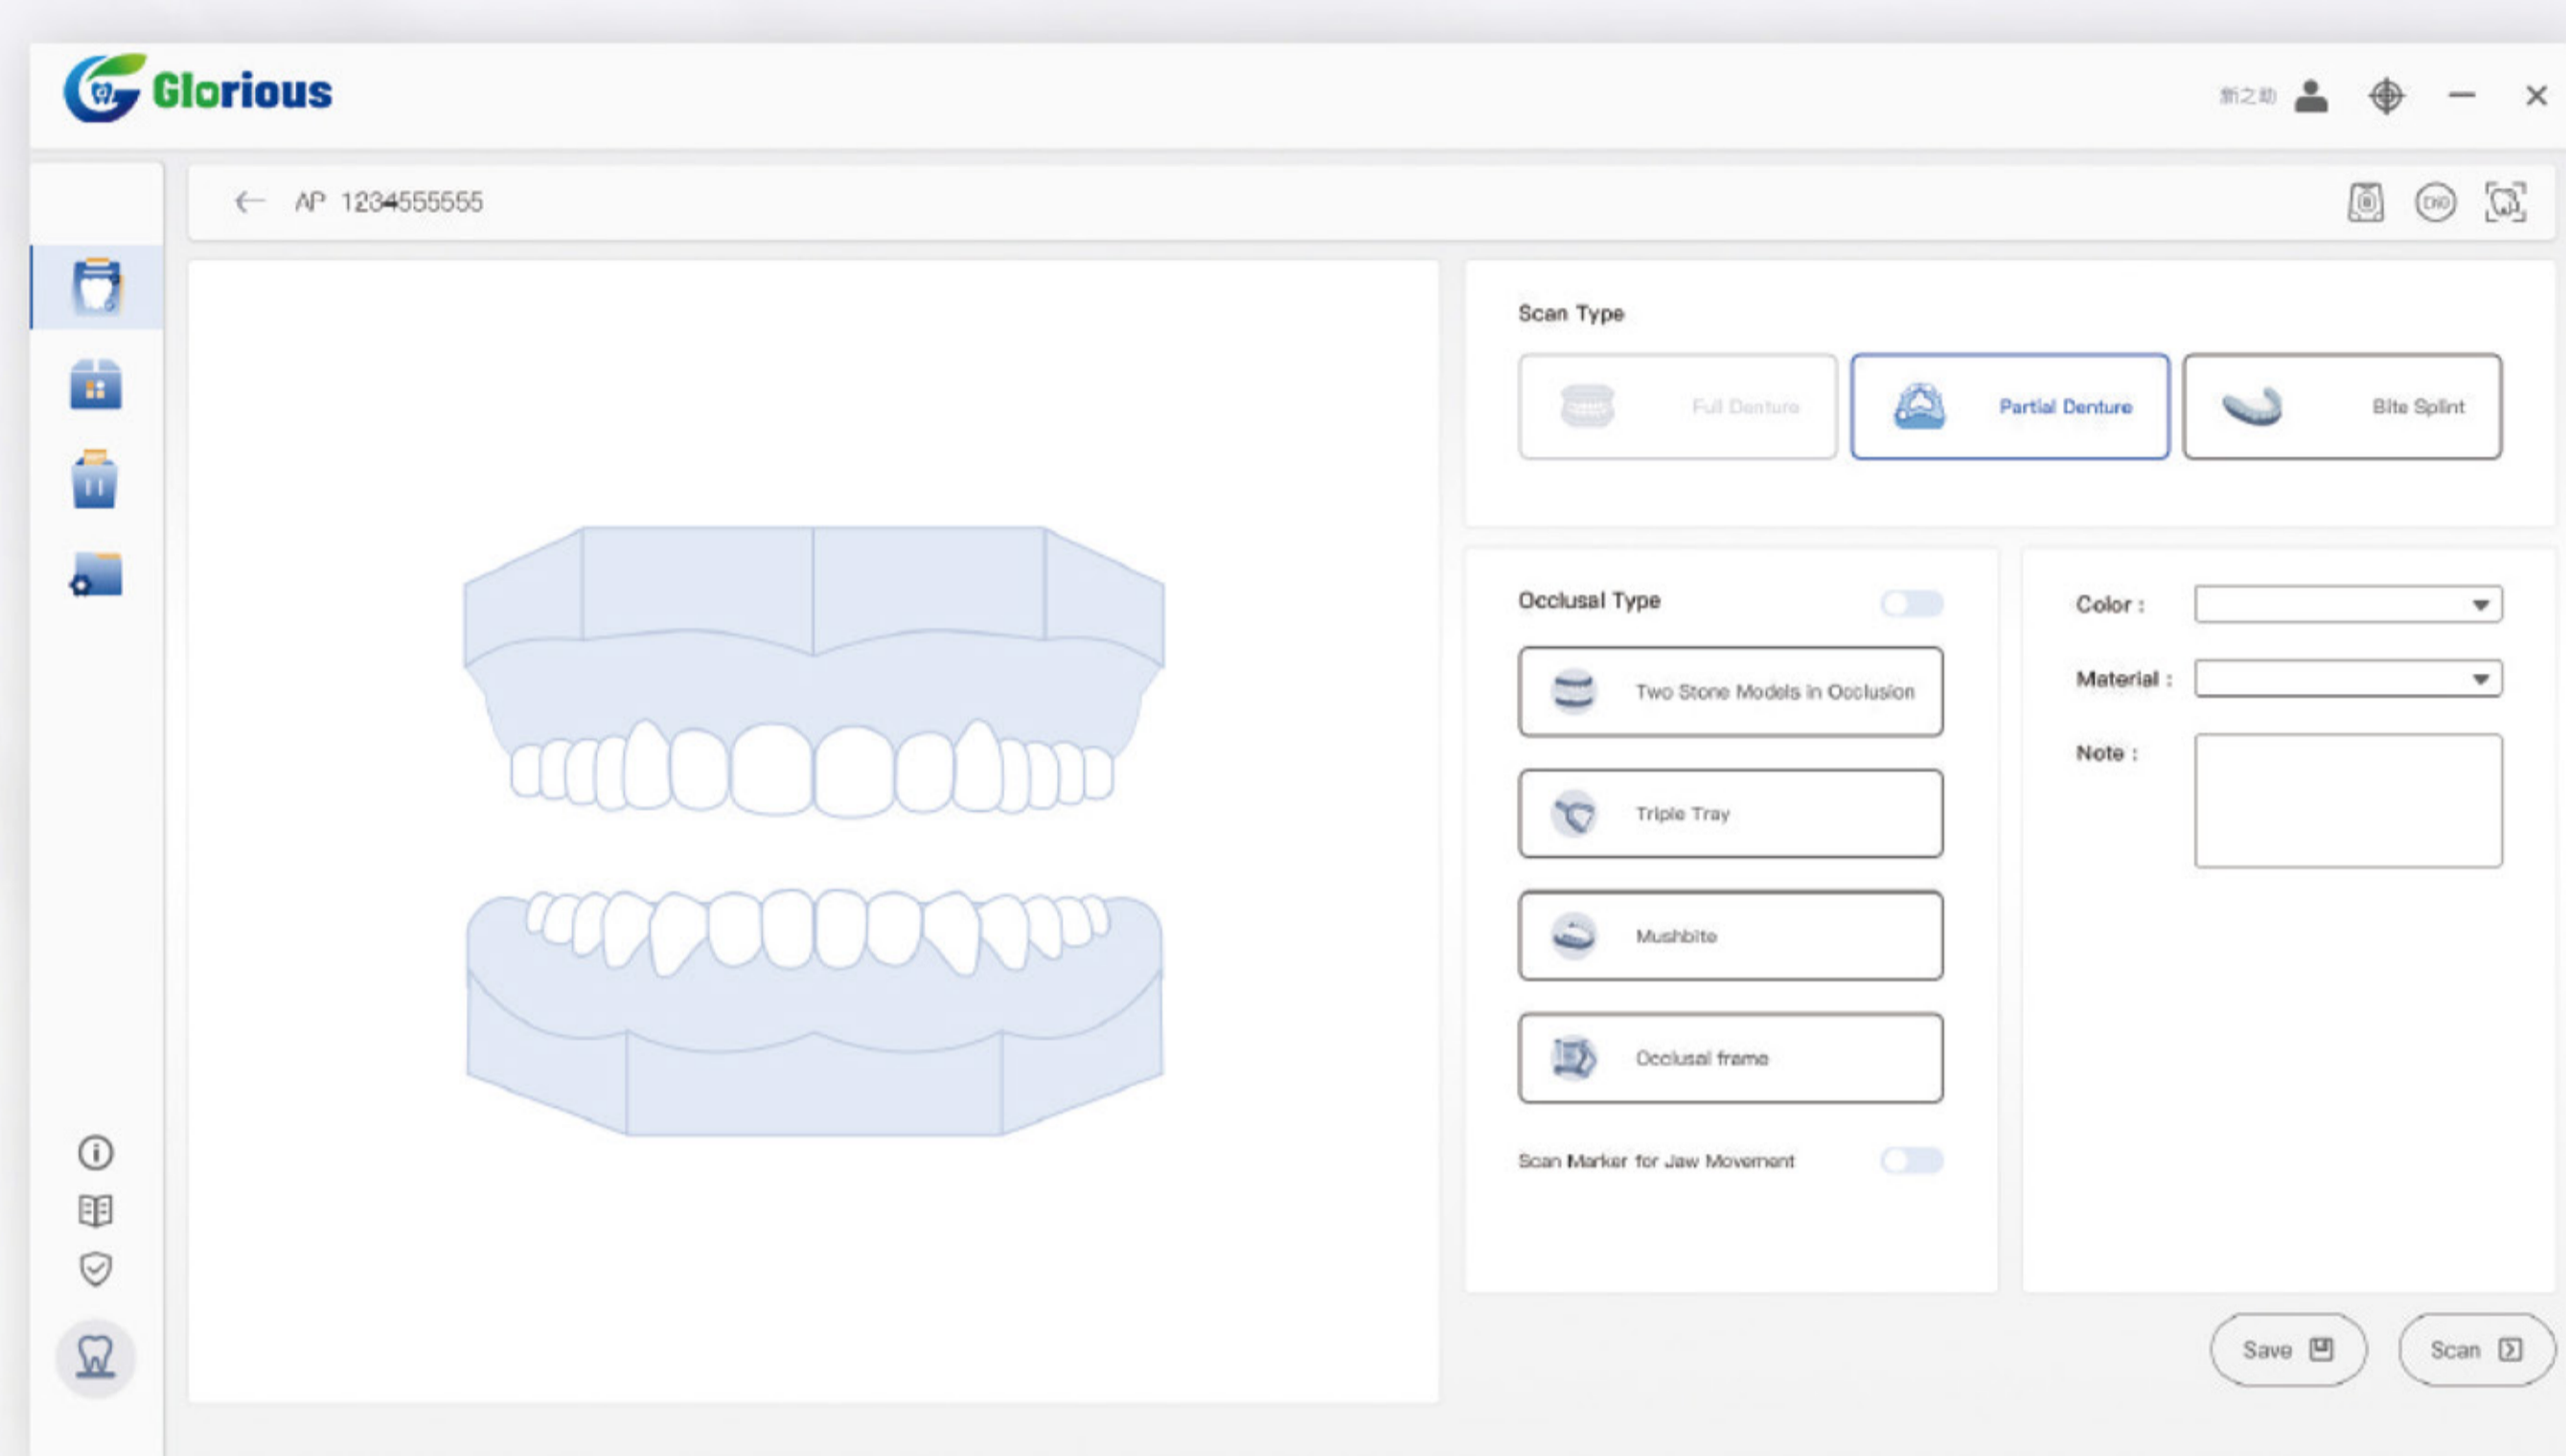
Glorious

新之助

AP 1234555555

Scan Type

Full Denture

Partial Denture

Bite Splint

Occlusal Type

Two Stone Models in Occlusion

Triple Tray

Mushbite

Occlusal frame

Scan Marker for Jaw Movement

Color :

Material :

Note :

Save

Scan